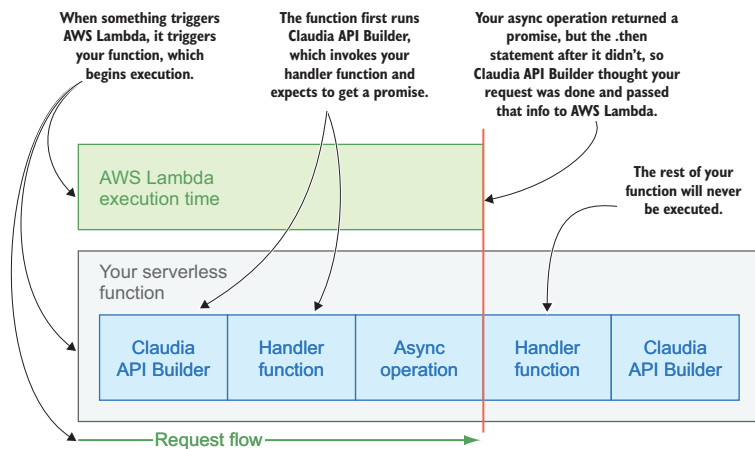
When something triggers AWS Lambda, it triggers your function, which begins execution.

The function first runs Claudia API Builder, which invokes your handler function and expects to get a promise.

Your async operation returned a promise, but the .then statement after it didn't, so Claudia API Builder thought your request was done and passed that info to AWS Lambda.

AWS Lambda execution time

The rest of your function will never be executed.

Your serverless function

Claudia API Builder

Handler function

Async operation

Handler function

Claudia API Builder

Request flow